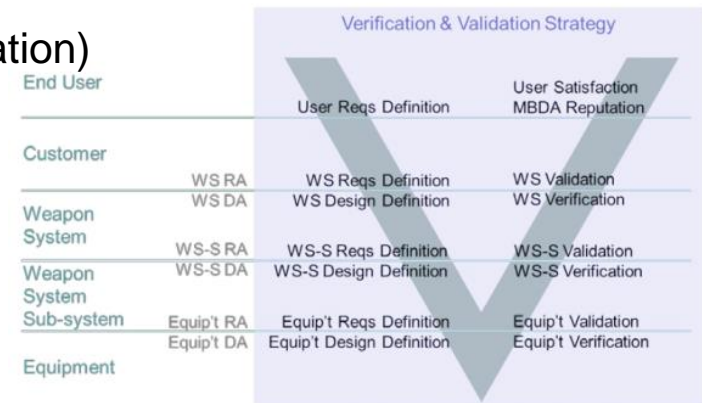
ation)

Verification & Validation Strategy

| | | | |
|---|---|---|---|
| End User | | User Reqs Definition | User Satisfaction MBDA Reputation |
| Customer | WS RA | WS Reqs Definition | WS Validation |
| Weapon System | WS DA | WS Design Definition | WS Verification |
| | WS-S RA | WS-S Reqs Definition | WS-S Validation |
| Weapon System Sub-system | WS-S DA | WS-S Design Definition | WS-S Verification |
| | Equip't RA | Equip't Reqs Definition | Equip't Validation |
| Equipment | Equip't DA | Equip't Design Definition | Equip't Verification |